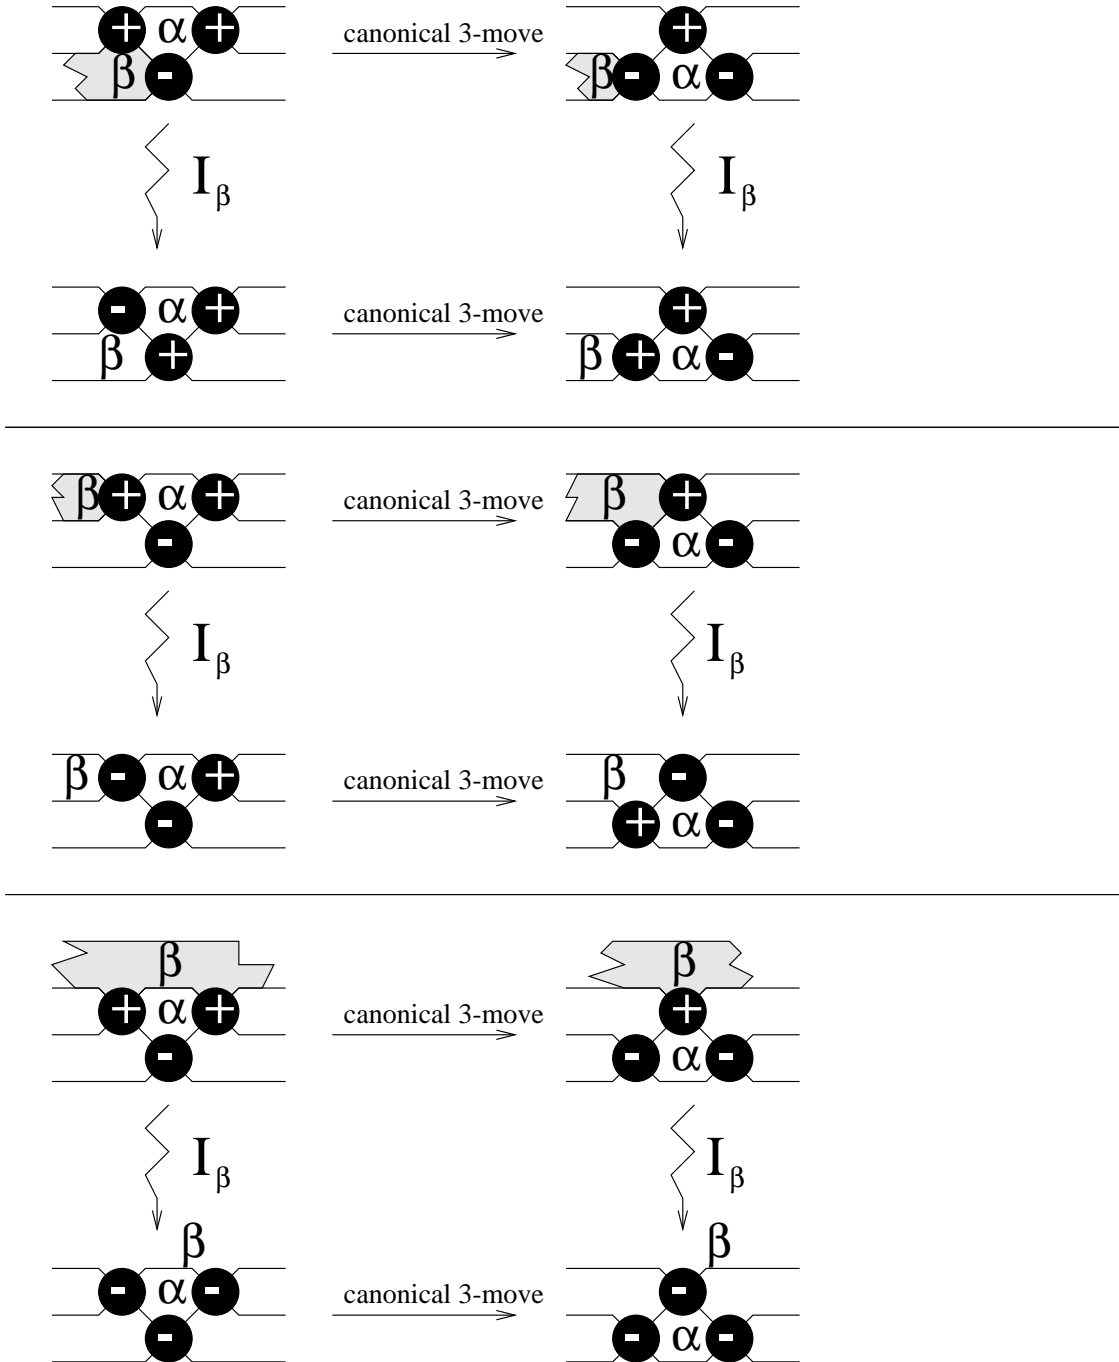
+ α +
β -
canonical 3-move
+
β - α -

$I_\beta$

$I_\beta$

- α +
β +
canonical 3-move
+
β + α -

β + α +
-
canonical 3-move
β +
- α -

$I_\beta$

$I_\beta$

β - α +
-
canonical 3-move
β -
+ α -

β
+ α +
-
canonical 3-move
β
+
- α -

$I_\beta$

$I_\beta$

β
- α -
-
canonical 3-move
β
-
- α -